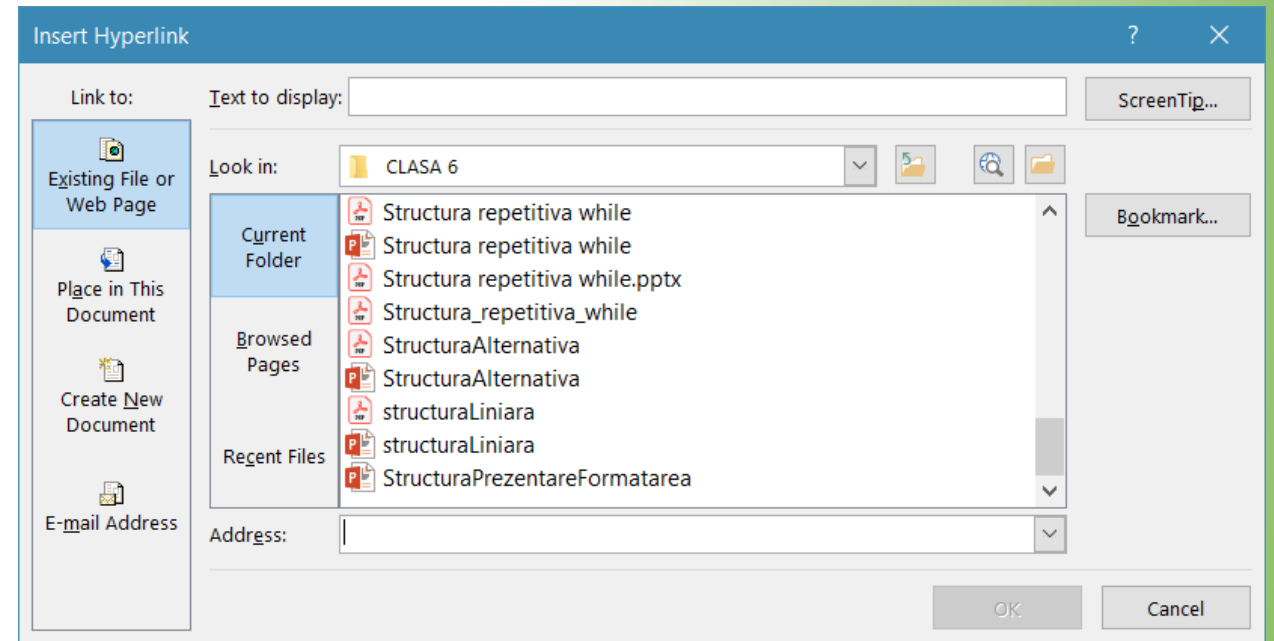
Insert Hyperlink
?
×

Link to:

Existing File or Web Page

Place in This Document

Create New Document

E-mail Address

Text to display:

ScreenTip...

Look in: CLASA 6

Current Folder

Browsed Pages

Recent Files

Structura repetitiva while
Structura repetitiva while
Structura repetitiva while.pptx
Structura_repetitiva_while
StructuraAlternativa
StructuraAlternativa
structuraLiniara
structuraLiniara
StructuraPrezentareFormatarea

Bookmark...

Address:

OK
Cancel